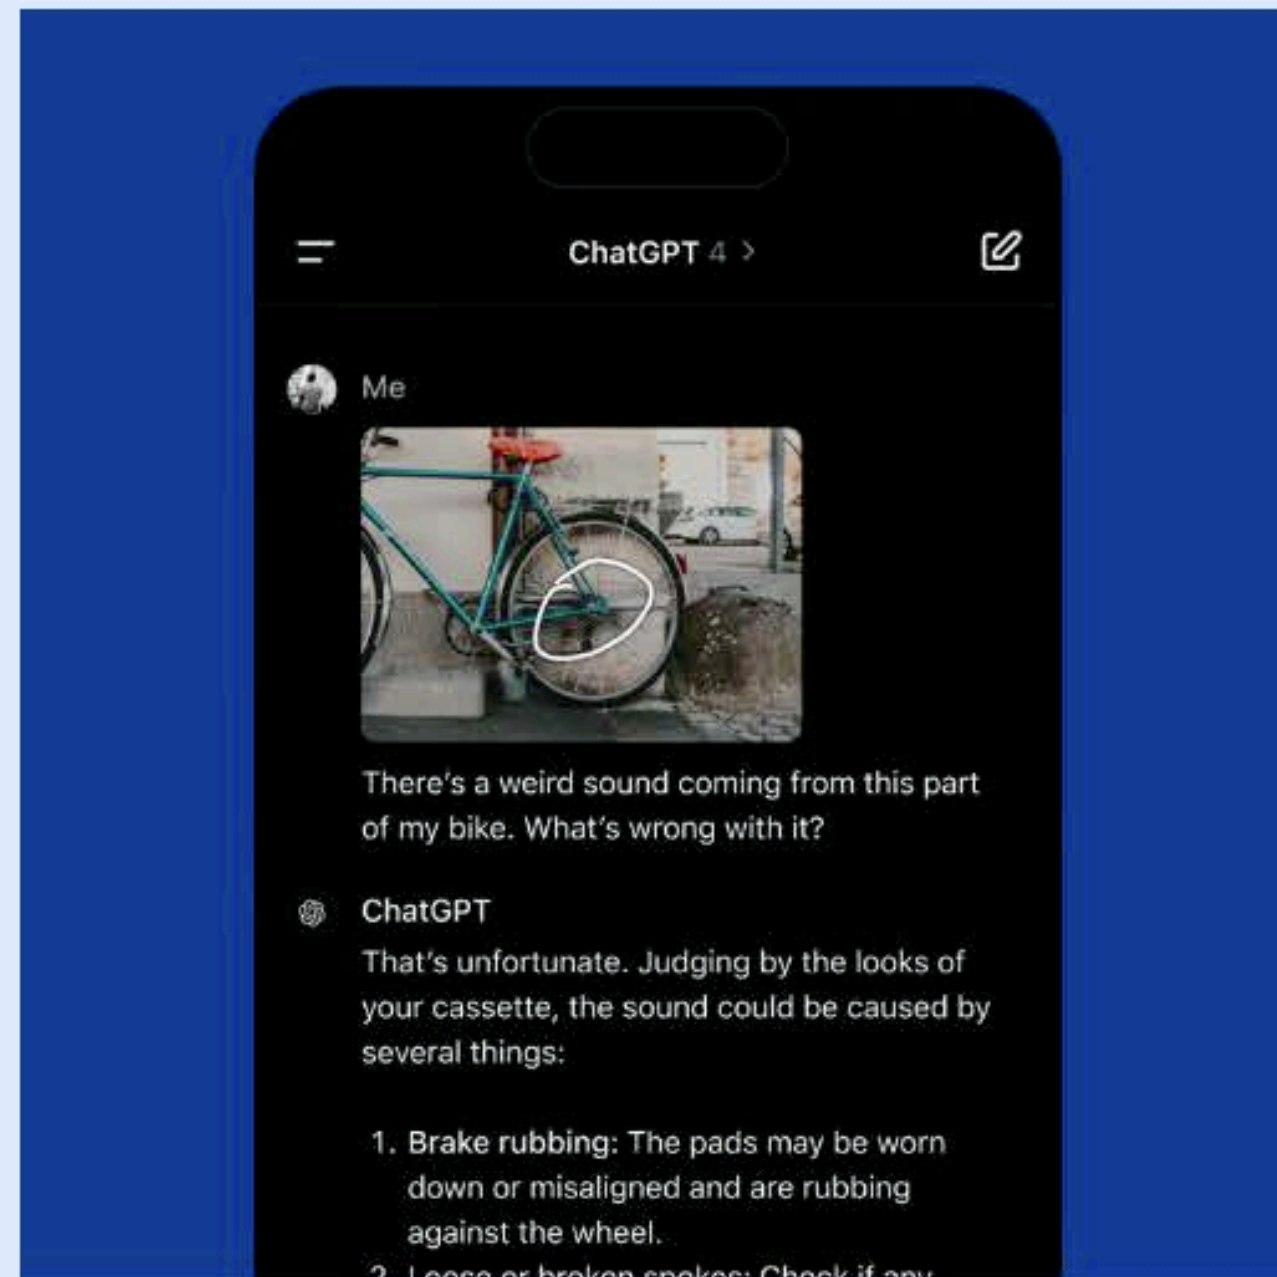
ChatGPT 4 >

Me

There's a weird sound coming from this part of my bike. What's wrong with it?

ChatGPT

That's unfortunate. Judging by the looks of your cassette, the sound could be caused by several things:

1. Brake rubbing: The pads may be worn down or misaligned and are rubbing against the wheel.
2. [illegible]